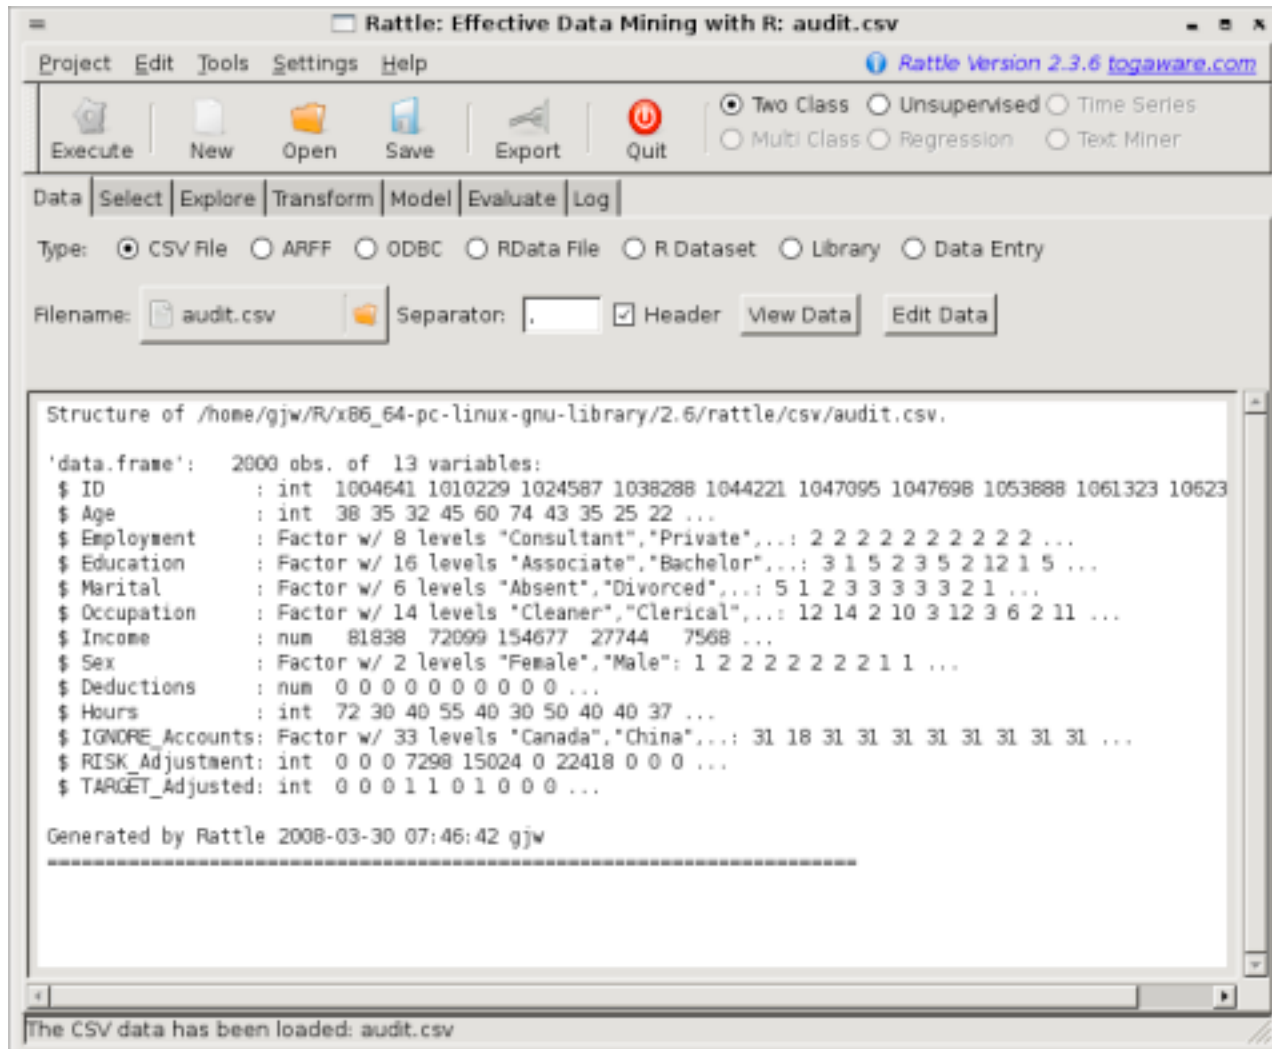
Rattle: Effective Data Mining with R: audit.csv

Project Edit Tools Settings Help

Rattle Version 2.3.6 togaware.com

Execute New Open Save Export Quit

Two Class Unsupervised Time Series
Multi Class Regression Text Miner

Data Select Explore Transform Model Evaluate Log

Type: CSV File ARFF ODBC RData File R Dataset Library Data Entry

Filename: audit.csv Separator: , Header View Data Edit Data

Structure of /home/gjw/R/x86_64-pc-linux-gnu-library/2.6/rattle/csv/audit.csv.

'data.frame': 2000 obs. of 13 variables:
$ ID : int 1004641 1010229 1024587 1038288 1044221 1047095 1047698 1053888 1061323 10623
$ Age : int 38 35 32 45 60 74 43 35 25 22 ...
$ Employment : Factor w/ 8 levels "Consultant","Private",..: 2 2 2 2 2 2 2 2 2 2 ...
$ Education : Factor w/ 16 levels "Associate","Bachelor",..: 3 1 5 2 3 5 2 12 1 5 ...
$ Marital : Factor w/ 6 levels "Absent","Divorced",..: 5 1 2 3 3 3 3 3 2 1 ...
$ Occupation : Factor w/ 14 levels "Cleaner","Clerical",..: 12 14 2 10 3 12 3 6 2 11 ...
$ Income : num 81838 72099 154677 27744 7568 ...
$ Sex : Factor w/ 2 levels "Female","Male": 1 2 2 2 2 2 2 2 1 1 ...
$ Deductions : num 0 0 0 0 0 0 0 0 0 0 ...
$ Hours : int 72 30 40 55 40 30 50 40 40 37 ...
$ IGNORE_Accounts: Factor w/ 33 levels "Canada","China",..: 31 18 31 31 31 31 31 31 31 31 ...
$ RISK_Adjustment: int 0 0 0 7298 15024 0 22418 0 0 0 ...
$ TARGET_Adjusted: int 0 0 0 1 1 0 1 0 0 0 ...

Generated by Rattle 2008-03-30 07:46:42 gjw
======================================================================

The CSV data has been loaded: audit.csv